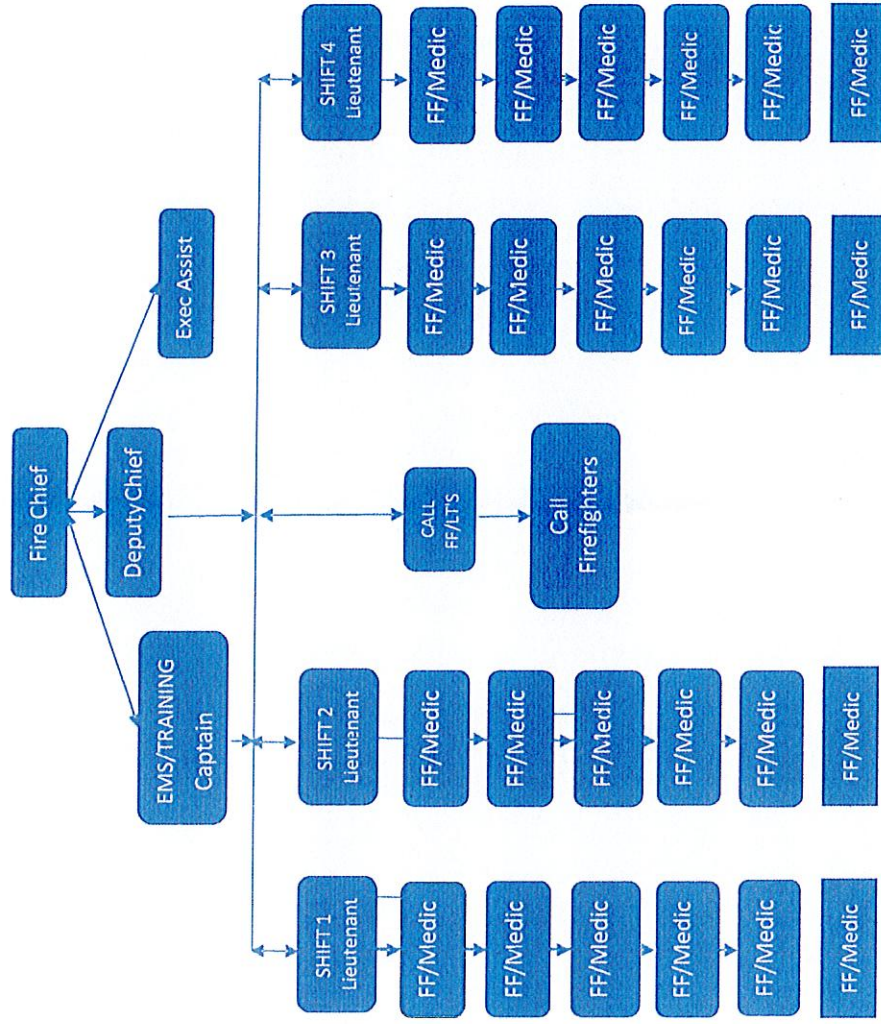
Fire Chief

EMS/TRAINING Captain

Deputy Chief

Exec Assist

SHIFT 1 Lieutenant

FF/Medic

FF/Medic

FF/Medic

FF/Medic

FF/Medic

FF/Medic

SHIFT 2 Lieutenant

FF/Medic

FF/Medic

FF/Medic

FF/Medic

FF/Medic

FF/Medic

CALL FF/LT'S

Call Firefighters

SHIFT 3 Lieutenant

FF/Medic

FF/Medic

FF/Medic

FF/Medic

FF/Medic

FF/Medic

SHIFT 4 Lieutenant

FF/Medic

FF/Medic

FF/Medic

FF/Medic

FF/Medic

FF/Medic